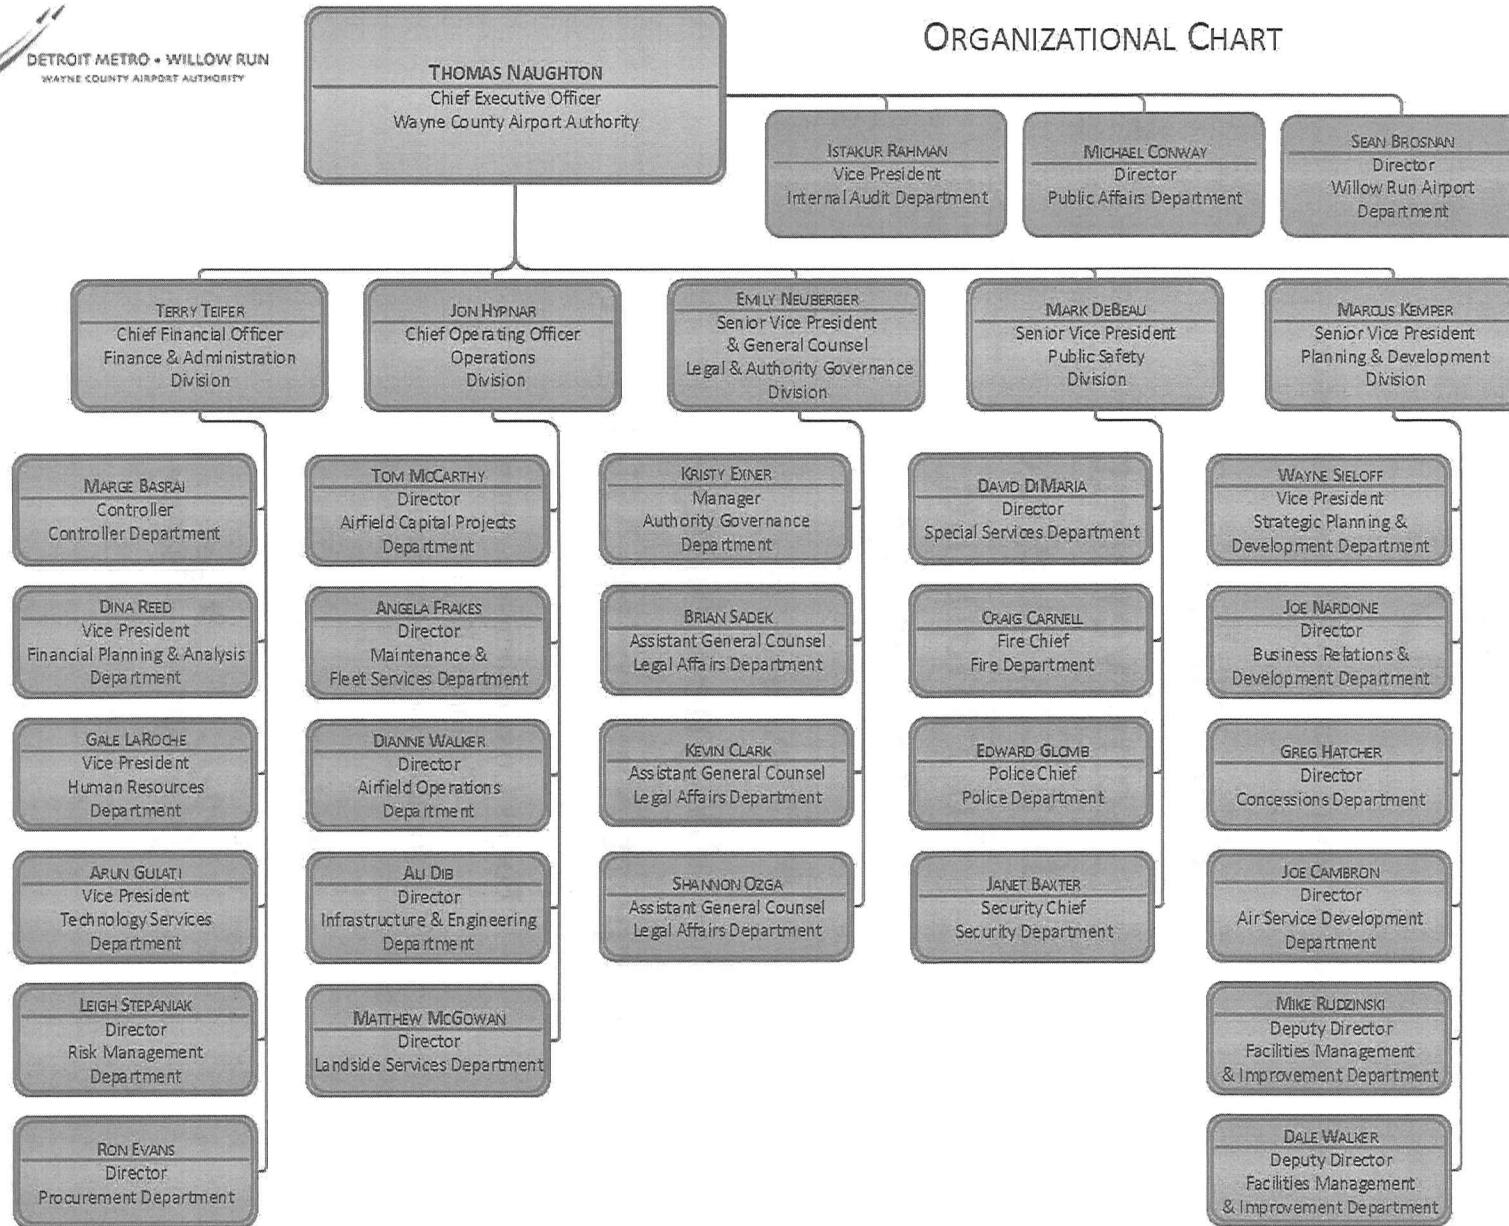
DETROIT METRO • WILLOW RUN
WAYNE COUNTY AIRPORT AUTHORITY

ORGANIZATIONAL CHART

THOMAS NAUGHTON
Chief Executive Officer
Wayne County Airport Authority

ISTAKUR RAHMAN
Vice President
Internal Audit Department

MICHAEL CONWAY
Director
Public Affairs Department

SEAN BROSNAN
Director
Willow Run Airport
Department

TERRY TEIFER
Chief Financial Officer
Finance & Administration
Division

JON HYPNAR
Chief Operating Officer
Operations
Division

EMILY NEUBERGER
Senior Vice President
& General Counsel
Legal & Authority Governance
Division

MARK DEBEAU
Senior Vice President
Public Safety
Division

MARCUS KEMPER
Senior Vice President
Planning & Development
Division

MARGE BASRAI
Controller
Controller Department

DINA REED
Vice President
Financial Planning & Analysis
Department

GALE LAROCHE
Vice President
Human Resources
Department

ARUN GULATI
Vice President
Technology Services
Department

LEIGH STEPANIAK
Director
Risk Management
Department

RON EVANS
Director
Procurement Department

TOM MCCARTHY
Director
Airfield Capital Projects
Department

ANGELA FRAKES
Director
Maintenance &
Fleet Services Department

DIANNE WALKER
Director
Airfield Operations
Department

ALI DIB
Director
Infrastructure & Engineering
Department

MATTHEW MCGOWAN
Director
Landside Services Department

KRISTY EXNER
Manager
Authority Governance
Department

BRIAN SADEK
Assistant General Counsel
Legal Affairs Department

KEVIN CLARK
Assistant General Counsel
Legal Affairs Department

SHANNON OZGA
Assistant General Counsel
Legal Affairs Department

DAVID DIMARIA
Director
Special Services Department

CRAIG CARNELL
Fire Chief
Fire Department

EDWARD GLOMB
Police Chief
Police Department

JANET BAXTER
Security Chief
Security Department

WAYNE SIELOFF
Vice President
Strategic Planning &
Development Department

JOE NARDONE
Director
Business Relations &
Development Department

GREG HATCHER
Director
Concessions Department

JOE CAMBRON
Director
Air Service Development
Department

MIKE RUDZINSKI
Deputy Director
Facilities Management
& Improvement Department

DALE WALKER
Deputy Director
Facilities Management
& Improvement Department